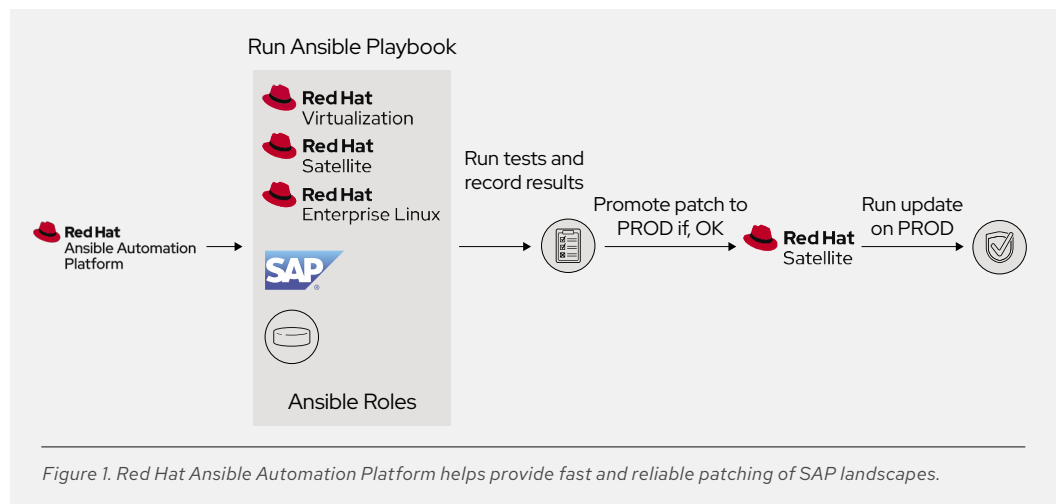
Red Hat
Ansible Automation Platform

Run Ansible Playbook

Red Hat
Virtualization

Red Hat
Satellite

Red Hat
Enterprise Linux

SAP®

Ansible Roles

Run tests and record results

Promote patch to PROD if, OK

Red Hat
Satellite

Run update on PROD

*Figure 1. Red Hat Ansible Automation Platform helps provide fast and reliable patching of SAP landscapes.*